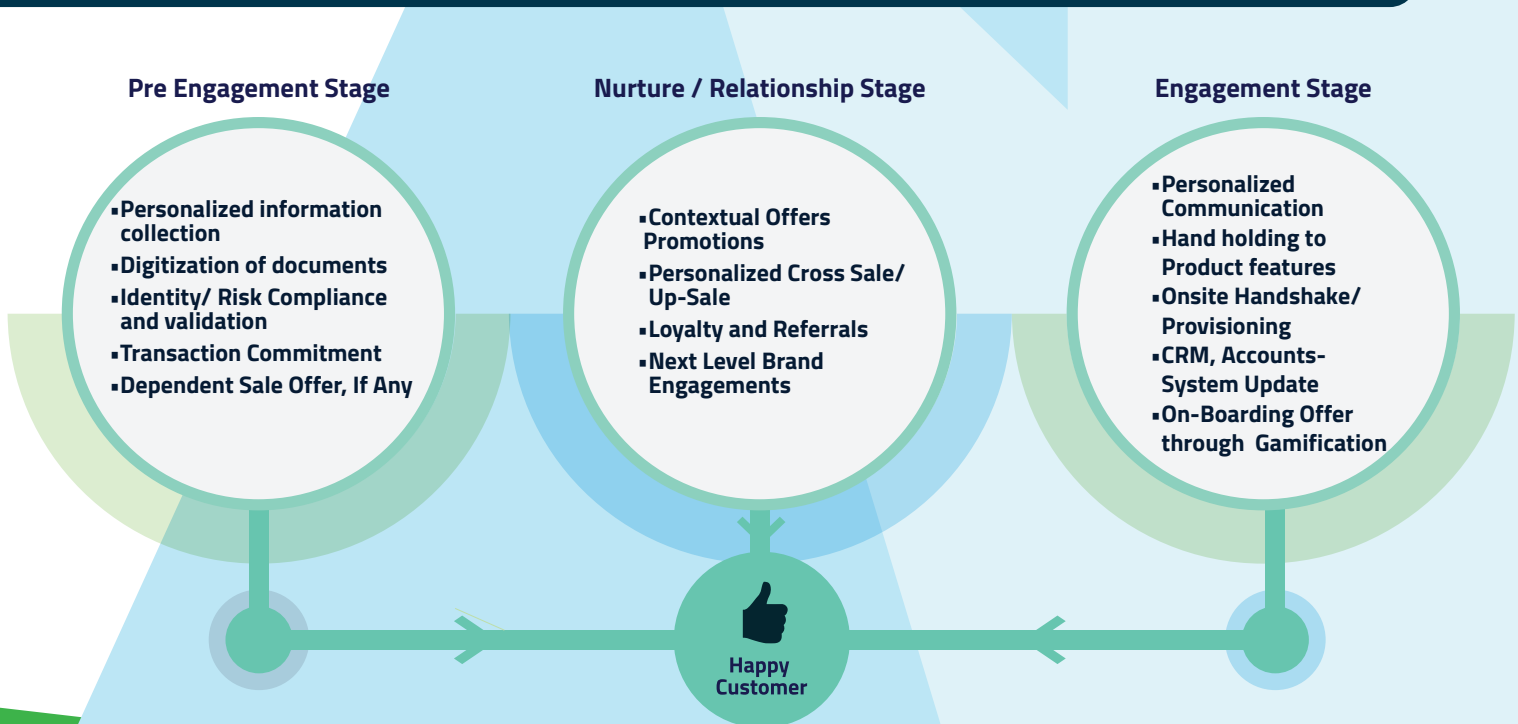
Pre Engagement Stage

▪Personalized information collection
▪Digitization of documents
▪Identity/ Risk Compliance and validation
▪Transaction Commitment
▪Dependent Sale Offer, If Any

Nurture / Relationship Stage

▪Contextual Offers Promotions
▪Personalized Cross Sale/ Up-Sale
▪Loyalty and Referrals
▪Next Level Brand Engagements

Engagement Stage

▪Personalized Communication
▪Hand holding to Product features
▪Onsite Handshake/ Provisioning
▪CRM, Accounts-System Update
▪On-Boarding Offer through Gamification

Happy Customer